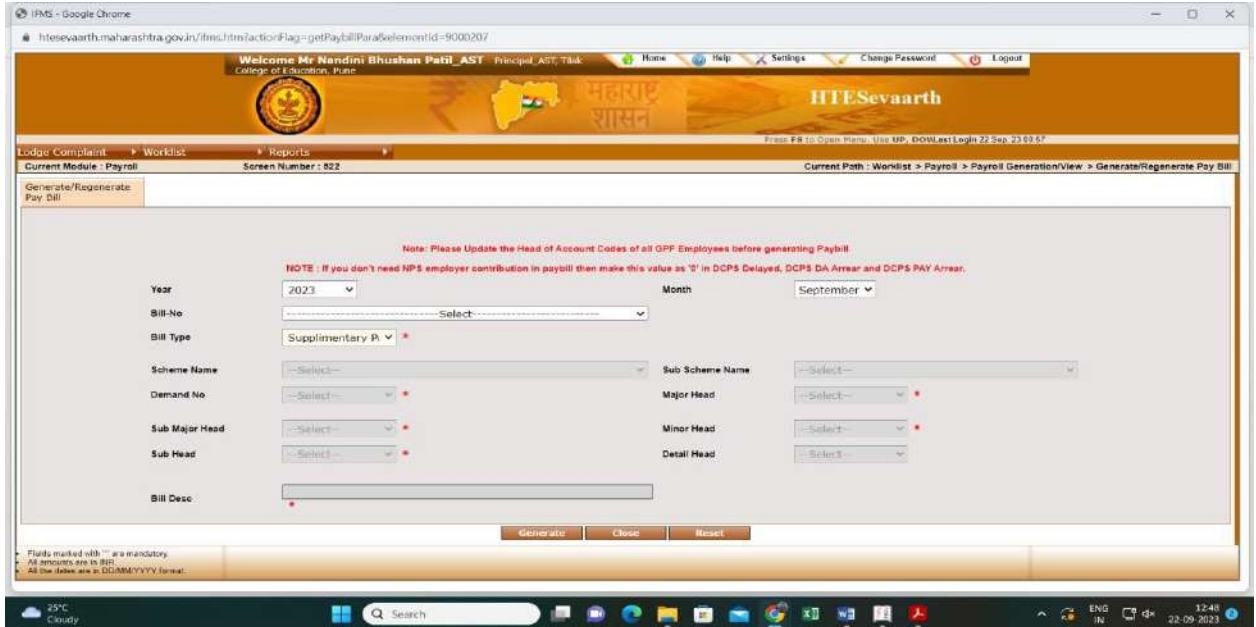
IFMS - Google Chrome

htesevaarth.maharashtra.gov.in/ifms.htm?actionFlag=getPaybillPara&elementId=9000207

Welcome Mr Nandini Bhushan Patil_AST Principal_AST, Tilak College of Education, Pune

Home Help Settings Change Password Logout

महाराष्ट्र शासन

HTESevaarth

Press F8 to Open Menu. Use UP, DOWLast Login 22 Sep 23 03:57

Lodge Complaint Worklist Reports

Current Module : Payroll Screen Number : 822 Current Path : Worklist > Payroll > Payroll Generation/View > Generate/Regenerate Pay Bill

Generate/Regenerate Pay Bill

Note: Please Update the Head of Account Codes of all GPF Employees before generating Paybill

NOTE : If you don't need NPS employer contribution in paybill then make this value as '0' in DCPS Delayed, DCPS DA Arrear and DCPS PAY Arrear.

Year 2023 Month September

Bill-No -------Select-------

Bill Type Supplimentary P *

Scheme Name --Select-- Sub Scheme Name --Select--

Demand No --Select-- * Major Head --Select-- *

Sub Major Head --Select-- * Minor Head --Select-- *

Sub Head --Select-- * Detail Head --Select--

Bill Desc *

Generate Close Reset

Fields marked with '*' are mandatory.
All amounts are in INR.
All the dates are in DD/MM/YYYY format.

25°C Cloudy

Search

ENG IN 12:48 22-09-2023